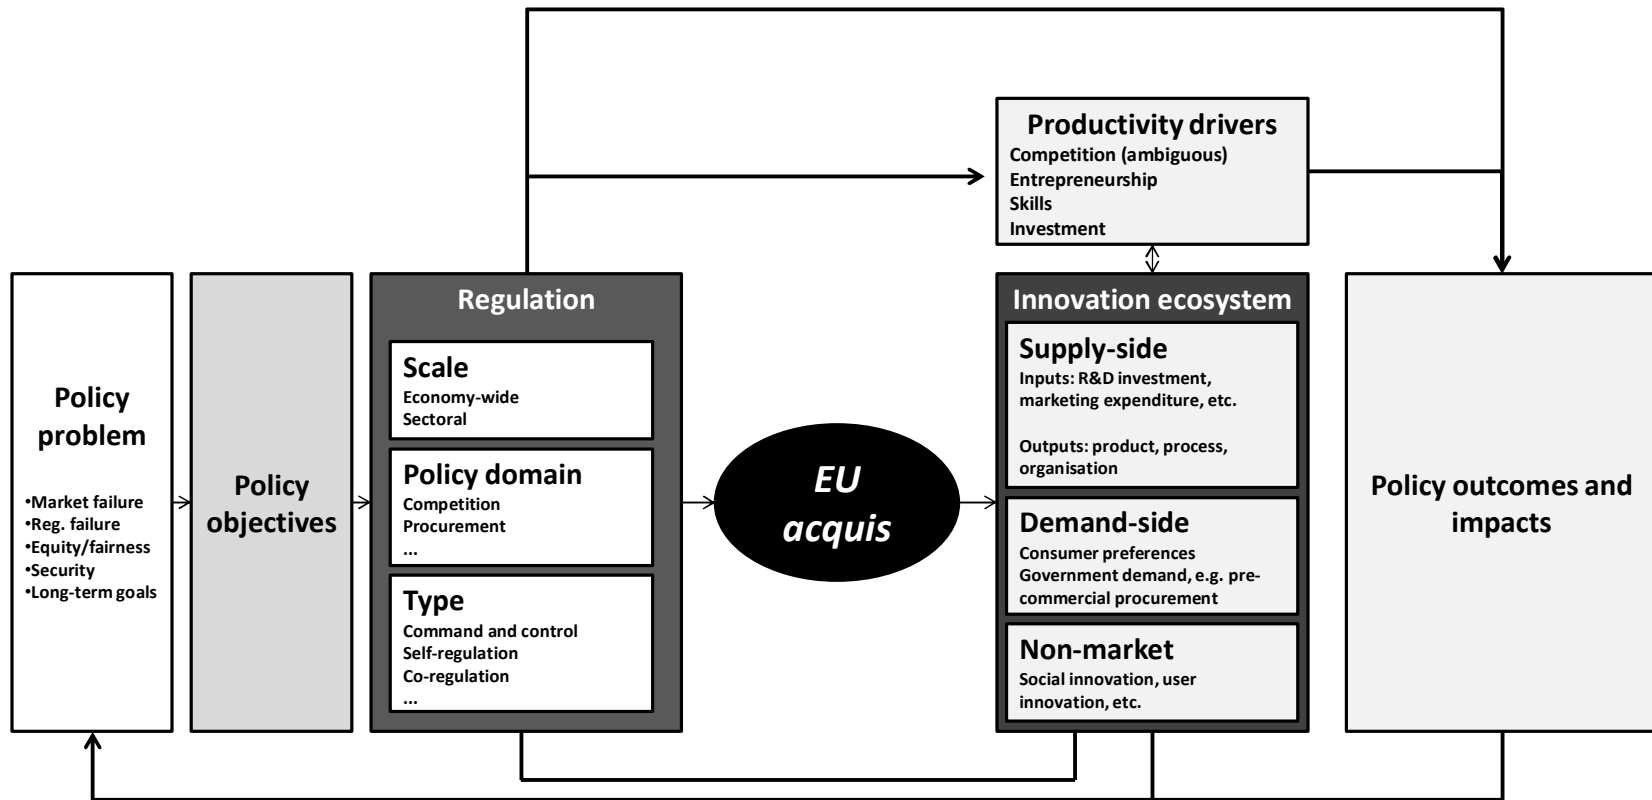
Productivity drivers
Competition (ambiguous)
Entrepreneurship
Skills
Investment

Policy problem
•Market failure
•Reg. failure
•Equity/fairness
•Security
•Long-term goals

Policy objectives

Regulation

Scale
Economy-wide
Sectoral

Policy domain
Competition
Procurement
...

Type
Command and control
Self-regulation
Co-regulation
...

EU acquis

Innovation ecosystem

Supply-side
Inputs: R&D investment, marketing expenditure, etc.

Outputs: product, process, organisation

Demand-side
Consumer preferences
Government demand, e.g. pre-commercial procurement

Non-market
Social innovation, user innovation, etc.

Policy outcomes and impacts